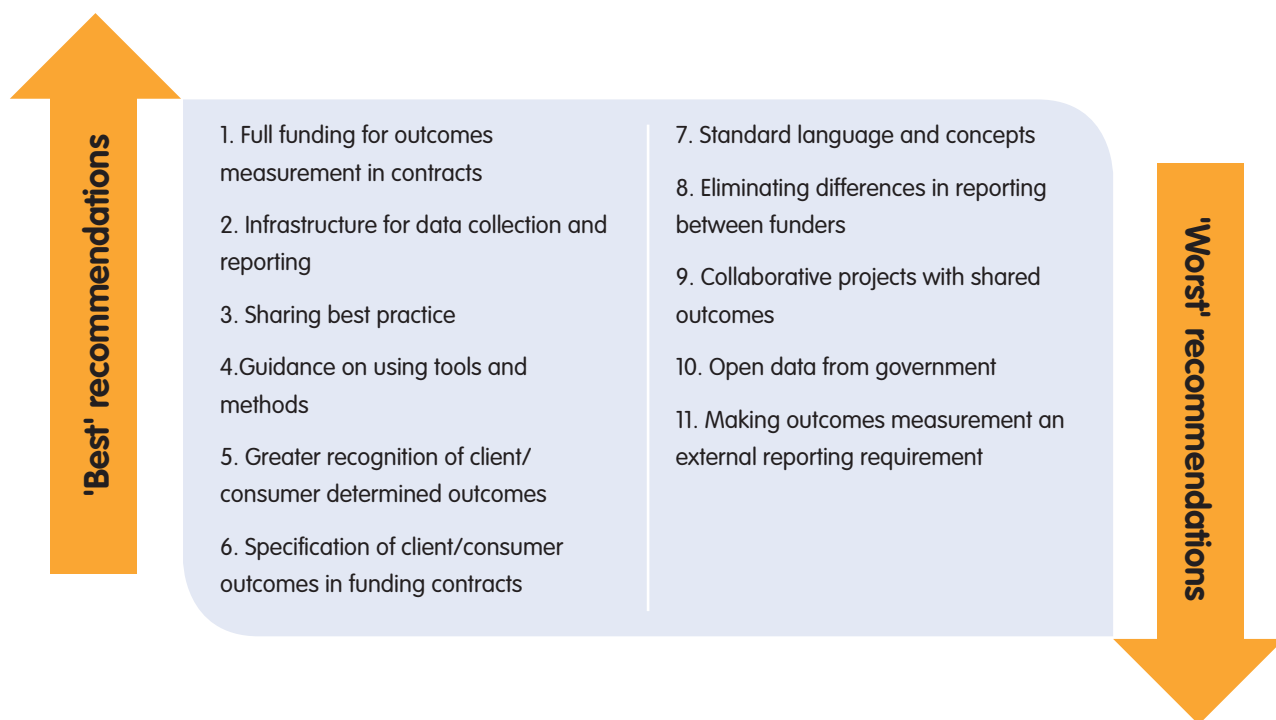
'Best' recommendations

1. Full funding for outcomes measurement in contracts

2. Infrastructure for data collection and reporting

3. Sharing best practice

4.Guidance on using tools and methods

5. Greater recognition of client/ consumer determined outcomes

6. Specification of client/consumer outcomes in funding contracts

7. Standard language and concepts

8. Eliminating differences in reporting between funders

9. Collaborative projects with shared outcomes

10. Open data from government

11. Making outcomes measurement an external reporting requirement

'Worst' recommendations